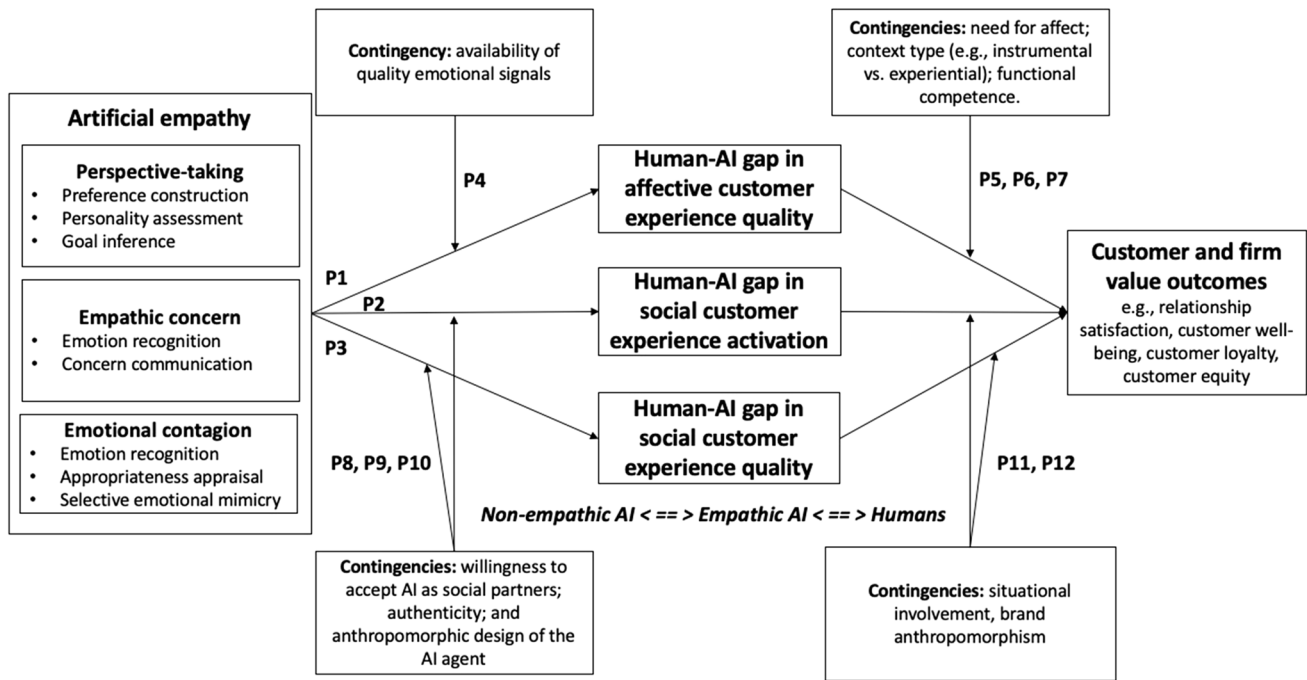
Contingency: availability of quality emotional signals

Contingencies: need for affect; context type (e.g., instrumental vs. experiential); functional competence.

Artificial empathy

Perspective-taking
• Preference construction
• Personality assessment
• Goal inference

Empathic concern
• Emotion recognition
• Concern communication

Emotional contagion
• Emotion recognition
• Appropriateness appraisal
• Selective emotional mimicry

P4

P1

P2

P3

Human-AI gap in affective customer experience quality

Human-AI gap in social customer experience activation

Human-AI gap in social customer experience quality

P5, P6, P7

Customer and firm value outcomes
e.g., relationship satisfaction, customer well-being, customer loyalty, customer equity

P8, P9, P10

P11, P12

Non-empathic AI < == > Empathic AI < == > Humans

Contingencies: willingness to accept AI as social partners; authenticity; and anthropomorphic design of the AI agent

Contingencies: situational involvement, brand anthropomorphism